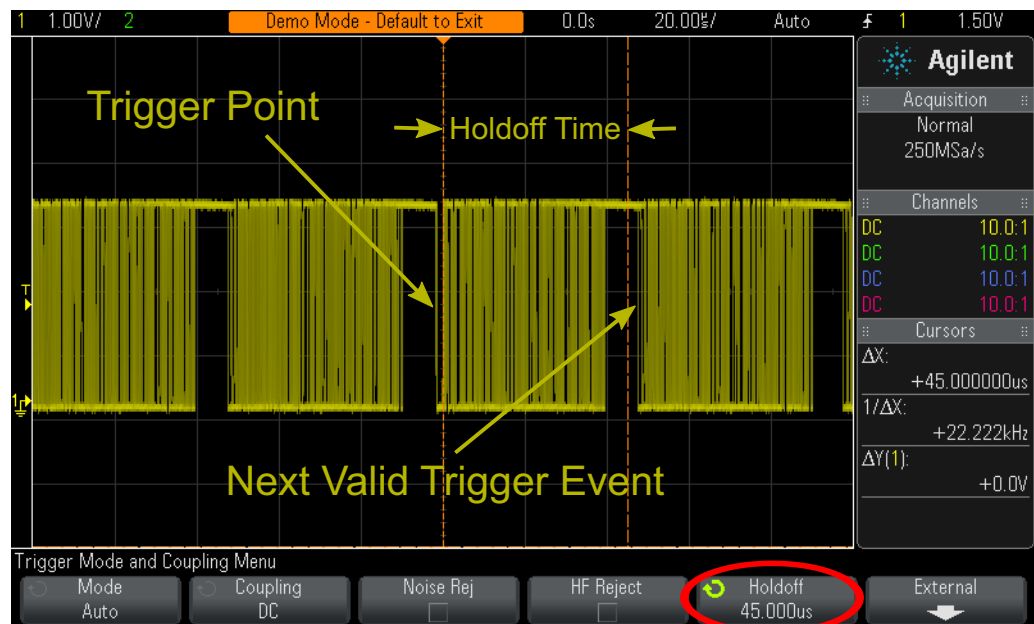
1 1.00V/ 2 Demo Mode - Default to Exit 0.0s 20.00us/ Auto 1 1.50V

Agilent

Acquisition
Normal
250MSa/s

Channels
DC 10.0:1
DC 10.0:1
DC 10.0:1
DC 10.0:1

Cursors
ΔX:
+45.000000us
1/ΔX:
+22.222kHz
ΔY(1):
+0.0V

Trigger Point

Holdoff Time

T

1

Next Valid Trigger Event

Trigger Mode and Coupling Menu

Mode
Auto

Coupling
DC

Noise Rej

HF Reject

Holdoff
45.000us

External